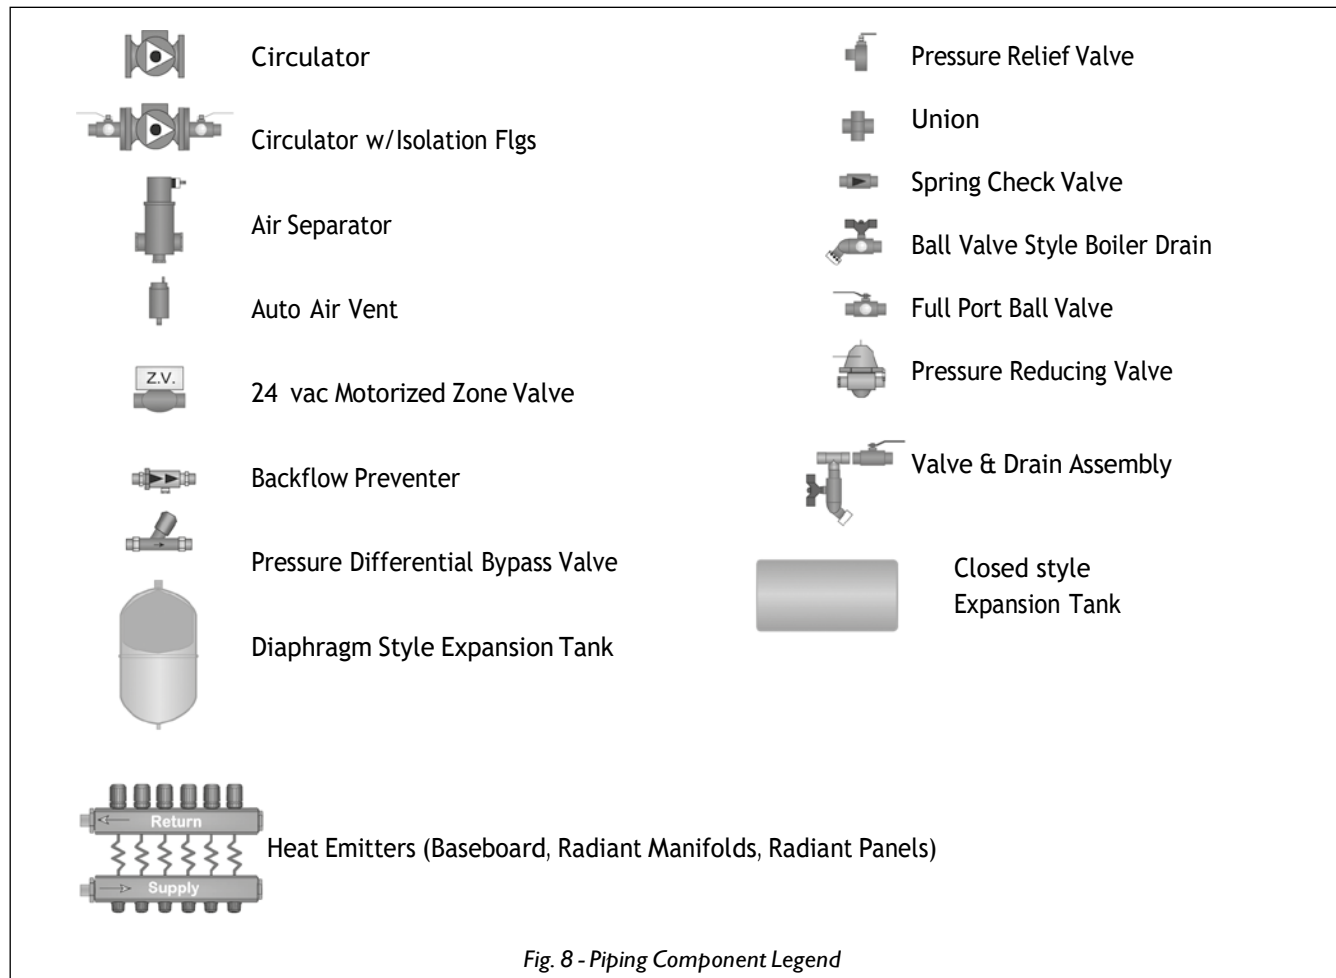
Circulator

Circulator w/Isolation Flgs

Air Separator

Auto Air Vent

Z.V.

24 vac Motorized Zone Valve

Backflow Preventer

Pressure Differential Bypass Valve

Diaphragm Style Expansion Tank

Pressure Relief Valve

Union

Spring Check Valve

Ball Valve Style Boiler Drain

Full Port Ball Valve

Pressure Reducing Valve

Valve & Drain Assembly

Closed style
Expansion Tank

Return

Supply

Heat Emitters (Baseboard, Radiant Manifolds, Radiant Panels)

Fig. 8 - Piping Component Legend